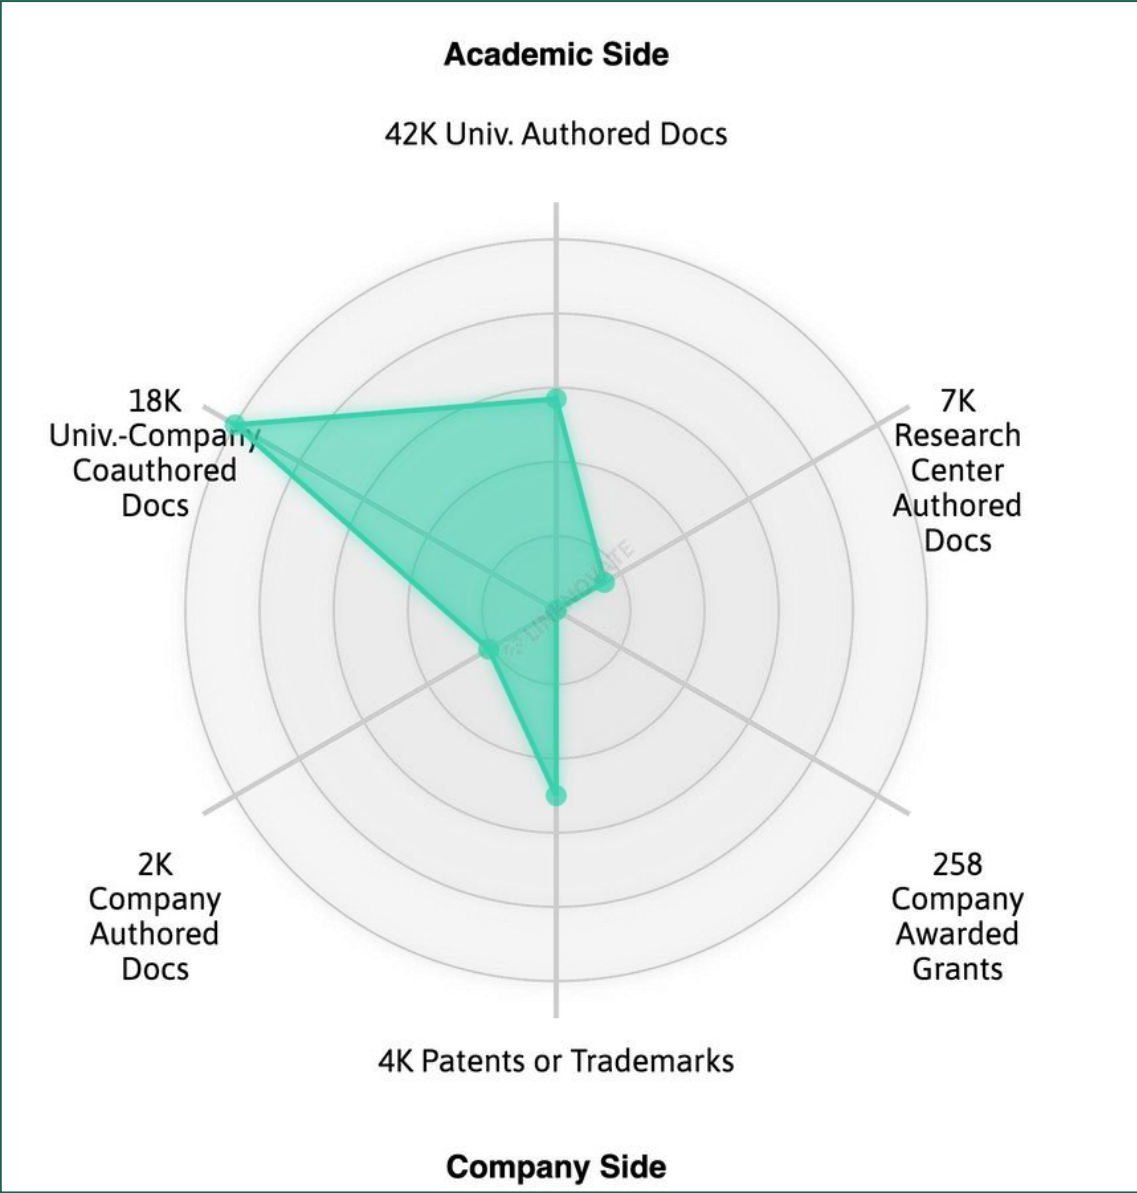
Academic Side

42K Univ. Authored Docs

18K Univ.-Company Coauthored Docs

7K Research Center Authored Docs

2K Company Authored Docs

258 Company Awarded Grants

4K Patents or Trademarks

Company Side